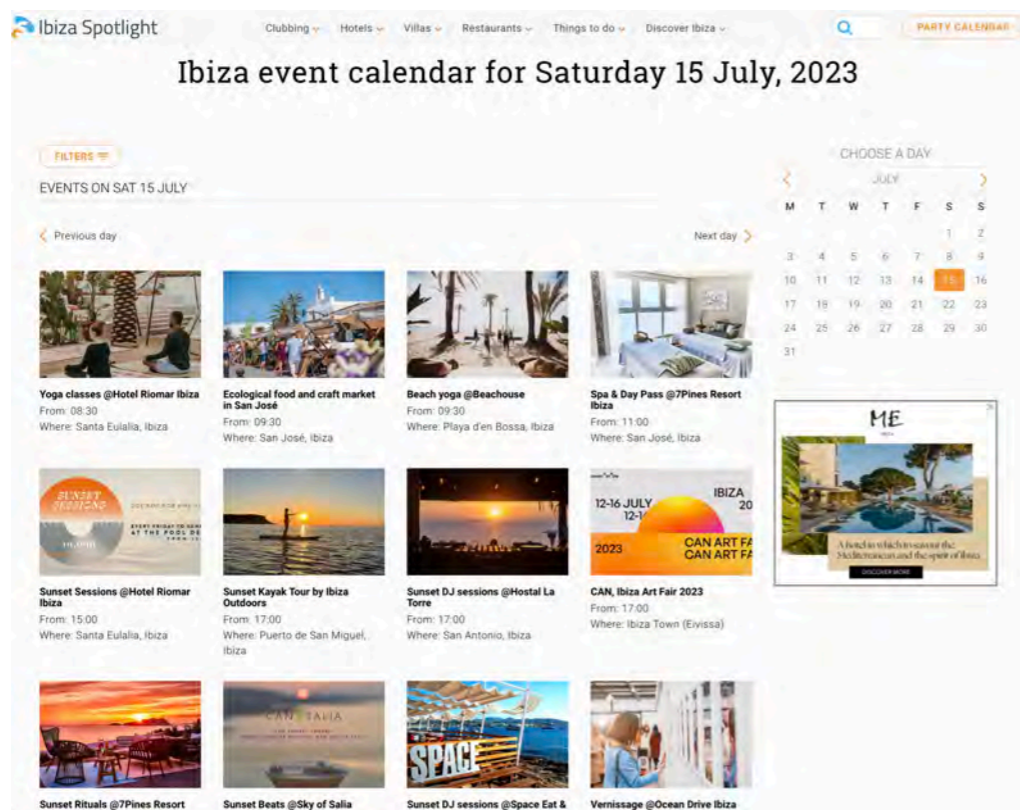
Ibiza Spotlight

Clubbing Hotels Villas Restaurants Things to do Discover Ibiza

PARTY CALENDAR

Ibiza event calendar for Saturday 15 July, 2023

FILTERS

EVENTS ON SAT 15 JULY

Previous day

Next day

Yoga classes @Hotel Riomar Ibiza
From: 08:30
Where: Santa Eulalia, Ibiza

Ecological food and craft market in San José
From: 09:30
Where: San José, Ibiza

Beach yoga @Beachouse
From: 09:30
Where: Playa d'en Bossa, Ibiza

Spa & Day Pass @7Pines Resort Ibiza
From: 11:00
Where: San José, Ibiza

SUNSET SESSIONS
EVERY FRIDAY TO SUNDAY AT THE POOL DE

Sunset Sessions @Hotel Riomar Ibiza
From: 15:00
Where: Santa Eulalia, Ibiza

Sunset Kayak Tour by Ibiza Outdoors
From: 17:00
Where: Puerto de San Miguel, Ibiza

Sunset DJ sessions @Hostal La Torre
From: 17:00
Where: San Antonio, Ibiza

12-16 JULY
IBIZA
2023
CAN ART FA
CAN ART FA

CAN, Ibiza Art Fair 2023
From: 17:00
Where: Ibiza Town (Eivissa)

CAN SALIA

SPACE

Sunset Rituals @7Pines Resort

Sunset Beats @Sky of Salia

Sunset DJ sessions @Space Eat &

Vernissage @Ocean Drive Ibiza

CHOOSE A DAY

JULY

| M | T | W | T | F | S | S |
|---|---|---|---|---|---|---|
| | | | | | 1 | 2 |
| 3 | 4 | 5 | 6 | 7 | 8 | 9 |
| 10 | 11 | 12 | 13 | 14 | 15 | 16 |
| 17 | 18 | 19 | 20 | 21 | 22 | 23 |
| 24 | 25 | 26 | 27 | 28 | 29 | 30 |
| 31 | | | | | | |

ME

A hotel in which to savour the Mediterranean and the spirit of Ibiza

DISCOVER MORE